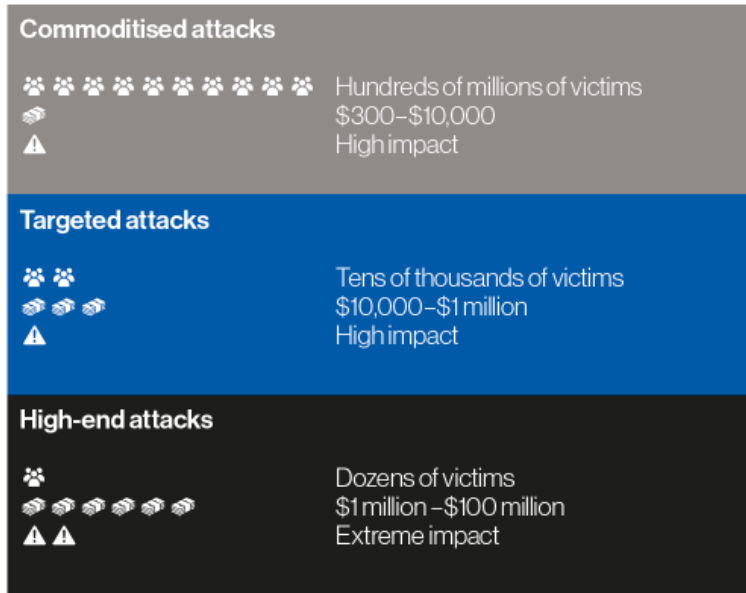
Commoditised attacks

Hundreds of millions of victims
$300–$10,000
High impact

Targeted attacks

Tens of thousands of victims
$10,000–$1 million
High impact

High-end attacks

Dozens of victims
$1 million –$100 million
Extreme impact